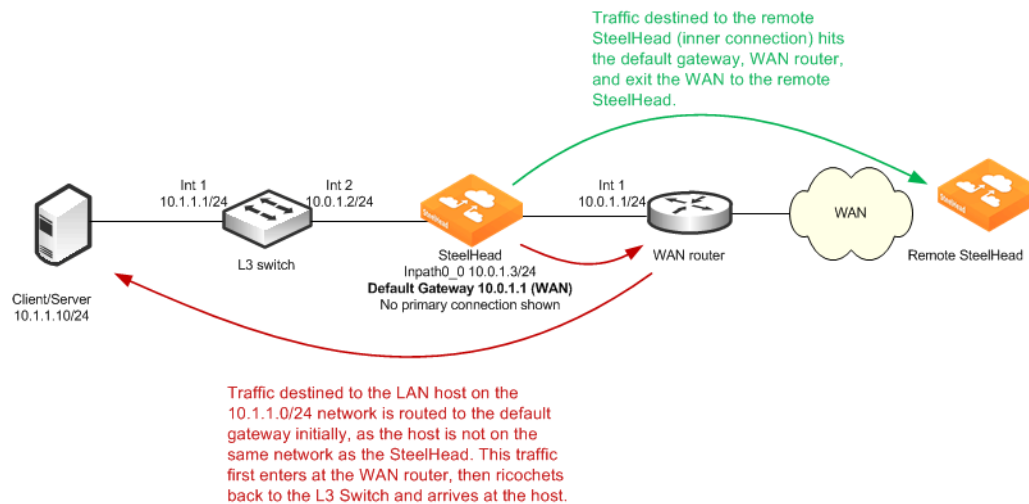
Traffic destined to the remote SteelHead (inner connection) hits the default gateway, WAN router, and exit the WAN to the remote SteelHead.

Int 1
10.1.1.1/24

Int 2
10.0.1.2/24

Int 1
10.0.1.1/24

WAN

L3 switch

SteelHead
Inpath0_0 10.0.1.3/24
**Default Gateway 10.0.1.1 (WAN)**
No primary connection shown

WAN router

Remote SteelHead

Client/Server
10.1.1.10/24

Traffic destined to the LAN host on the 10.1.1.0/24 network is routed to the default gateway initially, as the host is not on the same network as the SteelHead. This traffic first enters at the WAN router, then ricochets back to the L3 Switch and arrives at the host.